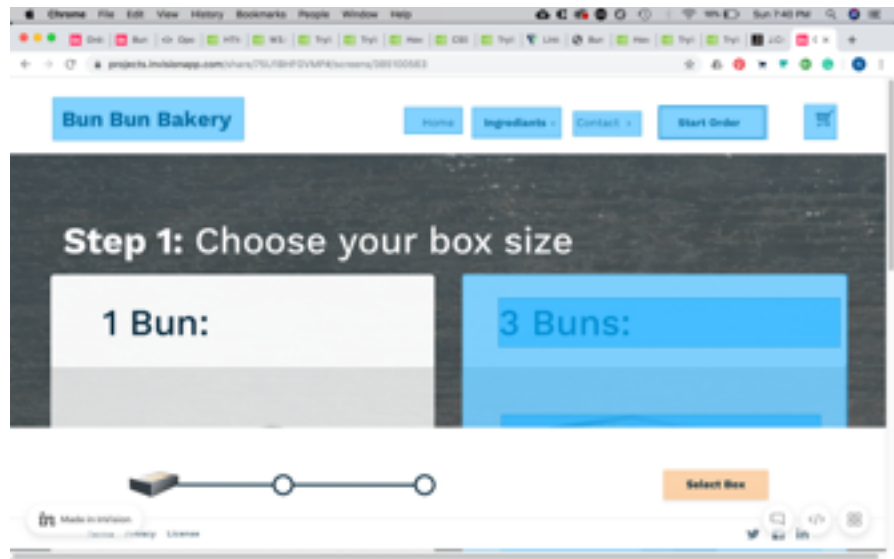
Chrome File Edit View History Bookmarks People Window Help

Sun 7:40 PM

projects.invisionapp.com/share/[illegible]

Bun Bun Bakery

Home

Ingredients

Contact

Start Order

Step 1: Choose your box size

1 Bun:

3 Buns:

Select Box

Made in InVision

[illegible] Gallery License